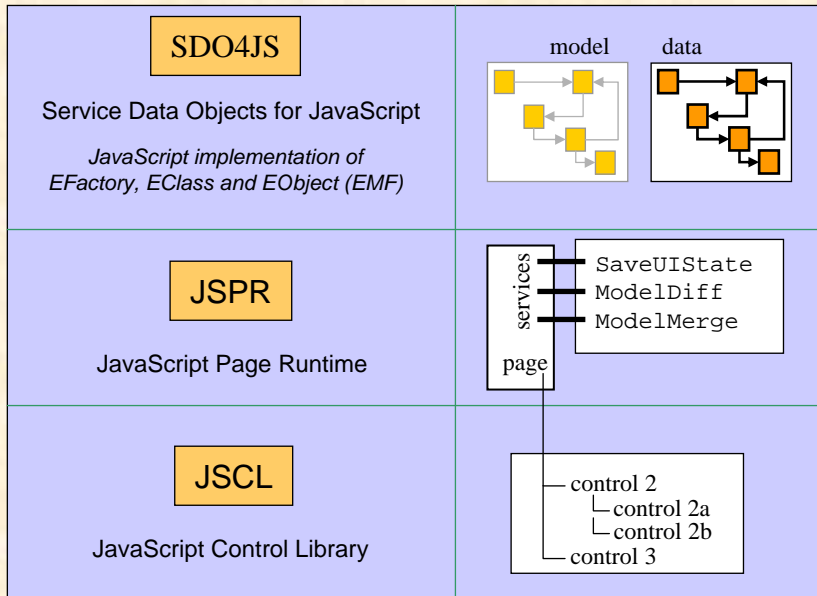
SDO4JS

Service Data Objects for JavaScript

*JavaScript implementation of EFactory, EClass and EObject (EMF)*

model

data

JSPR

JavaScript Page Runtime

services

page

SaveUIState

ModelDiff

ModelMerge

JSCL

JavaScript Control Library

control 2

control 2a

control 2b

control 3